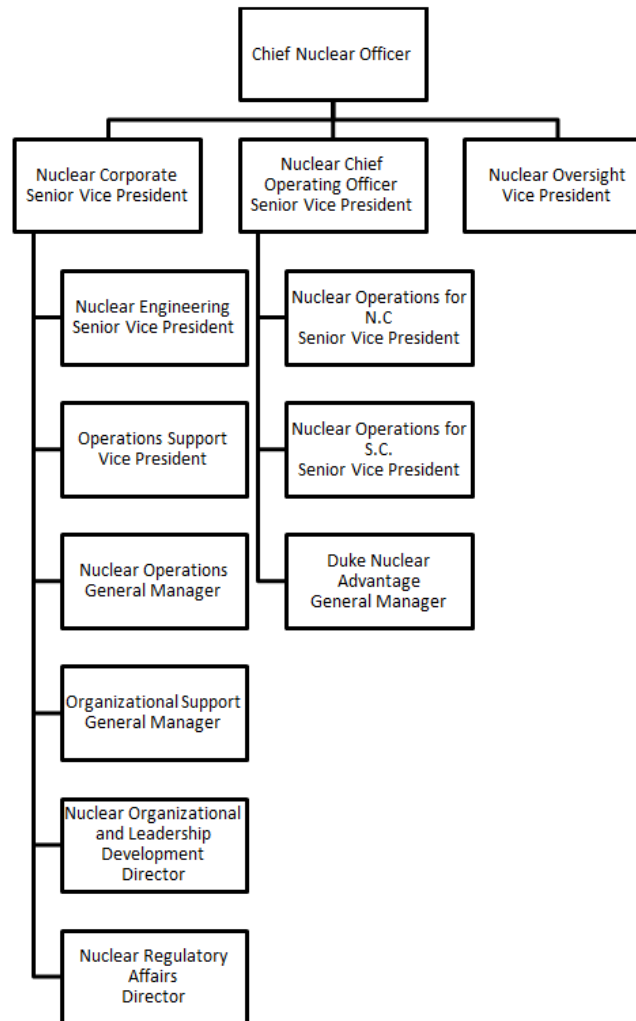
Chief Nuclear Officer

Nuclear Corporate Senior Vice President

Nuclear Chief Operating Officer Senior Vice President

Nuclear Oversight Vice President

Nuclear Engineering Senior Vice President

Operations Support Vice President

Nuclear Operations General Manager

Organizational Support General Manager

Nuclear Organizational and Leadership Development Director

Nuclear Regulatory Affairs Director

Nuclear Operations for N.C Senior Vice President

Nuclear Operations for S.C. Senior Vice President

Duke Nuclear Advantage General Manager